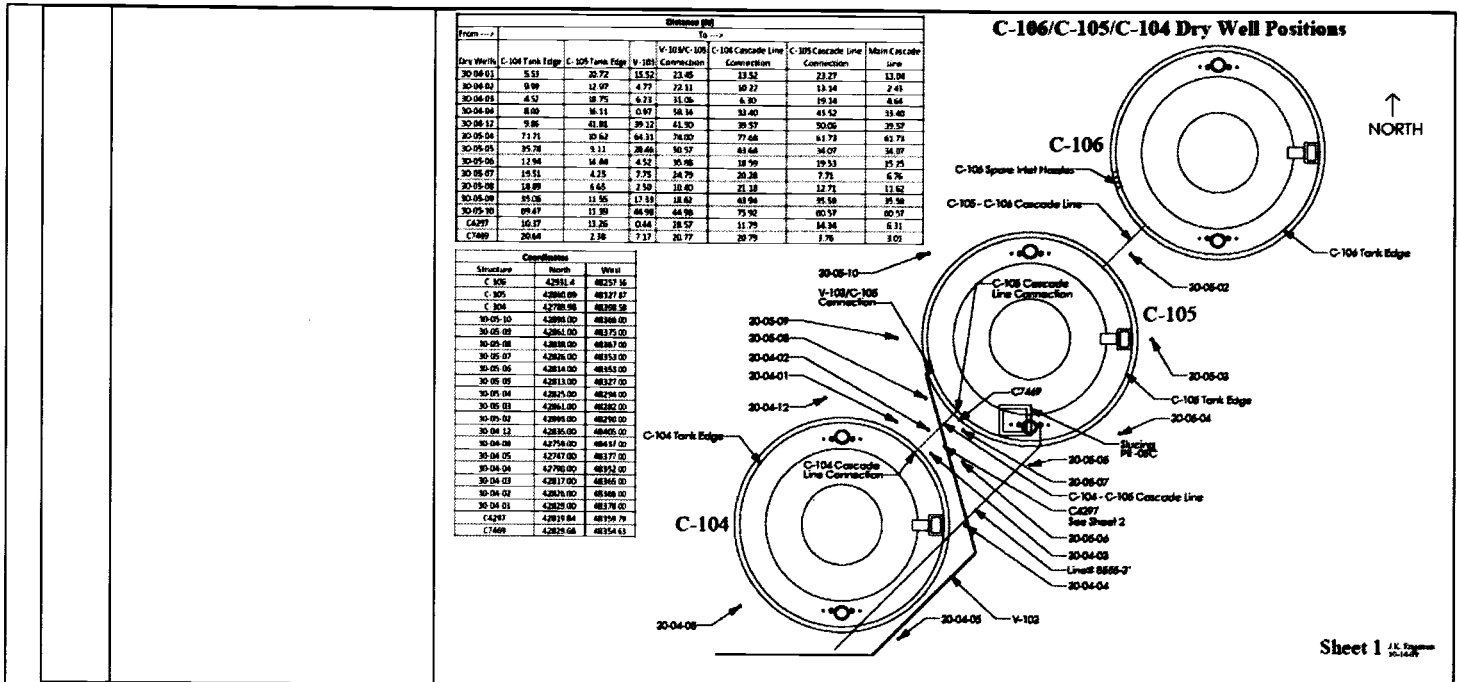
| Distance (ft) | | | | | | | |
|---|---|---|---|---|---|---|---|
| From ---> | To ---> | | | | | | |
| Dry Wells | C-104 Tank Edge | C-105 Tank Edge | V-103 | V-103/C-105 Connection | C-104 Cascade Line Connection | C-105 Cascade Line Connection | Main Cascade Line |
| 30-04-01 | 5.53 | 20.72 | 15.52 | 23.45 | 13.52 | 23.27 | 13.04 |
| 30-04-02 | 9.99 | 12.97 | 4.77 | 22.11 | 10.22 | 13.14 | 2.43 |
| 30-04-03 | 4.52 | 18.75 | 6.73 | 31.06 | 6.30 | 19.34 | 4.64 |
| 30-04-04 | 8.00 | 16.31 | 0.97 | 58.14 | 33.40 | 41.52 | 33.40 |
| 30-04-12 | 9.86 | 41.81 | 39.12 | 41.90 | 39.57 | 50.06 | 39.57 |
| 30-05-04 | 71.71 | 10.62 | 64.31 | 74.00 | 77.68 | 61.73 | 61.73 |
| 30-05-05 | 35.78 | 9.11 | 28.46 | 50.57 | 41.66 | 34.07 | 34.07 |
| 30-05-06 | 12.94 | 16.88 | 4.52 | 35.98 | 18.59 | 19.53 | 15.75 |
| 30-05-07 | 19.51 | 4.25 | 7.75 | 24.79 | 20.28 | 7.71 | 6.76 |
| 30-05-08 | 18.89 | 6.65 | 2.50 | 10.40 | 21.18 | 12.71 | 11.62 |
| 30-05-09 | 35.06 | 11.55 | 17.33 | 18.62 | 41.94 | 35.58 | 35.58 |
| 30-05-10 | 69.47 | 11.39 | 44.98 | 44.98 | 75.92 | 60.57 | 60.57 |
| C4297 | 10.17 | 13.26 | 0.44 | 28.57 | 11.79 | 14.34 | 6.31 |
| C7469 | 20.64 | 2.38 | 7.17 | 20.77 | 20.79 | 3.76 | 3.01 |

| Coordinates | | |
|---|---|---|
| Structure | North | West |
| C-106 | 42931.4 | 48257.16 |
| C-105 | 42840.09 | 48327.87 |
| C-104 | 42788.98 | 48398.58 |
| 30-05-10 | 42898.00 | 48366.00 |
| 30-05-09 | 42861.00 | 48375.00 |
| 30-05-08 | 42838.00 | 48367.00 |
| 30-05-07 | 42826.00 | 48353.00 |
| 30-05-06 | 42814.00 | 48353.00 |
| 30-05-05 | 42813.00 | 48327.00 |
| 30-05-04 | 42825.00 | 48294.00 |
| 30-05-03 | 42861.00 | 48282.00 |
| 30-05-02 | 42895.00 | 48290.00 |
| 30-04-12 | 42835.00 | 48405.00 |
| 30-04-08 | 42756.00 | 48457.00 |
| 30-04-05 | 42747.00 | 48377.00 |
| 30-04-04 | 42790.00 | 48352.00 |
| 30-04-03 | 42817.00 | 48365.00 |
| 30-04-02 | 42826.00 | 48368.00 |
| 30-04-01 | 42829.00 | 48378.00 |
| C4297 | 42819.84 | 48359.79 |
| C7469 | 42829.66 | 48354.63 |

C-106/C-105/C-104 Dry Well Positions

NORTH

C-106
C-106 Spare Inlet Nozzles
C-105 - C-106 Cascade Line
C-106 Tank Edge
30-05-02
30-05-10
C-105 Cascade Line Connection
V-103/C-105 Connection
C-105
30-05-09
30-05-08
30-04-02
30-04-01
30-05-03
C-105 Tank Edge
30-04-12
C7469
30-05-04
Sluicing Pit -05C
C-104 Tank Edge
C-104 Cascade Line Connection
30-05-05
30-05-07
C-104 - C-105 Cascade Line
C4297 See Sheet 2
C-104
30-05-06
30-04-03
Line# 8555-3"
30-04-04
30-04-08
30-04-05
V-103

Sheet 1 J.K. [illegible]